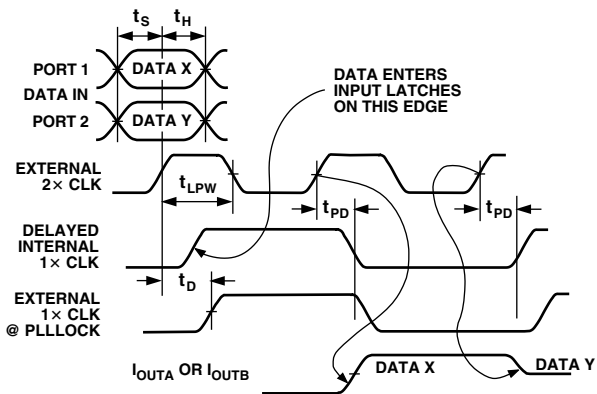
$t_S$ $t_H$

PORT 1 DATA X

DATA IN

PORT 2 DATA Y

DATA ENTERS INPUT LATCHES ON THIS EDGE

EXTERNAL 2× CLK

$t_{LPW}$

$t_{PD}$

$t_{PD}$

DELAYED INTERNAL 1× CLK

$t_D$

EXTERNAL 1× CLK @ PLLLOCK

$I_{OUTA}$ OR $I_{OUTB}$

DATA X

DATA Y